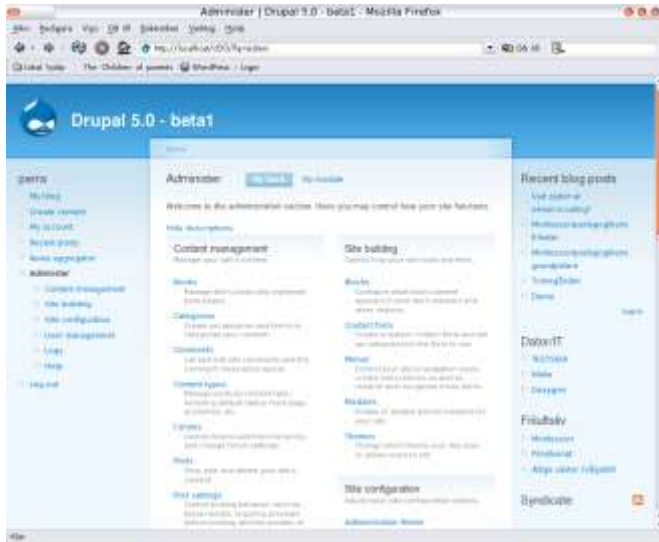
Administer | Drupal 5.0 - beta1 - Mozilla Firefox

Arkiv Redigera Visa Gå till Bokmärken Verktyg Hjälp

http://localhost/D5/?q=admin

Drupal 5.0 - beta1

Home

pierre
My blog
Create content
My account
Recent posts
News aggregator
Administer
Content management
Site building
Site configuration
User management
Logs
Help
Log out

Administer By task By module

Welcome to the administration section. Here you may control how your site functions.

Hide descriptions

Content management
Manage your site's content.

Books
Manage site's books and orphaned book pages.

Categories
Create vocabularies and terms to categorize your content.

Comments
List and edit site comments and the comment moderation queue.

Content types
Manage posts by content type, including default status, front page promotion, etc.

Forums
Control forums and their hierarchy and change forum settings.

Posts
View, edit, and delete your site's content.

Post settings
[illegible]

Site building
Control how your site looks and feels.

Blocks
Configure what block content appears in your site's sidebars and other regions.

Contact form
Create a system contact form and set up categories for the form to use.

Menus
Control your site's navigation menu, primary links and secondary links, as well as rename and reorganize menu items.

Modules
Enable or disable add-on modules for your site.

Themes
Change which theme your site uses or allows users to set.

Site configuration
Adjust basic site configuration options.

Administration theme

Recent blog posts
Vad slutar er arbetsutrustning?
Medkussionsstipendiaten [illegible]
Medkussionsstipendiaten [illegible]
TrelingTester
Demo
more

Datorer/IT
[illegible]
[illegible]
Designer

Friluftsliv
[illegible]
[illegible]
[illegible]

Syndicate

Klar